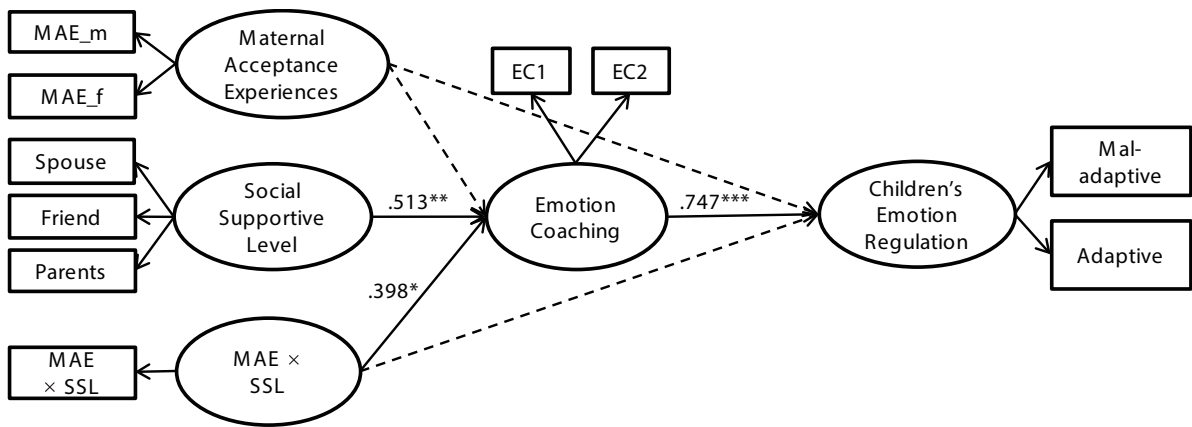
MAE_m

MAE_f

Maternal Acceptance Experiences

EC1

EC2

Spouse

Friend

Parents

Social Supportive Level

.513**

Emotion Coaching

.747***

Children's Emotion Regulation

Mal-adaptive

Adaptive

.398*

MAE × SSL

MAE × SSL